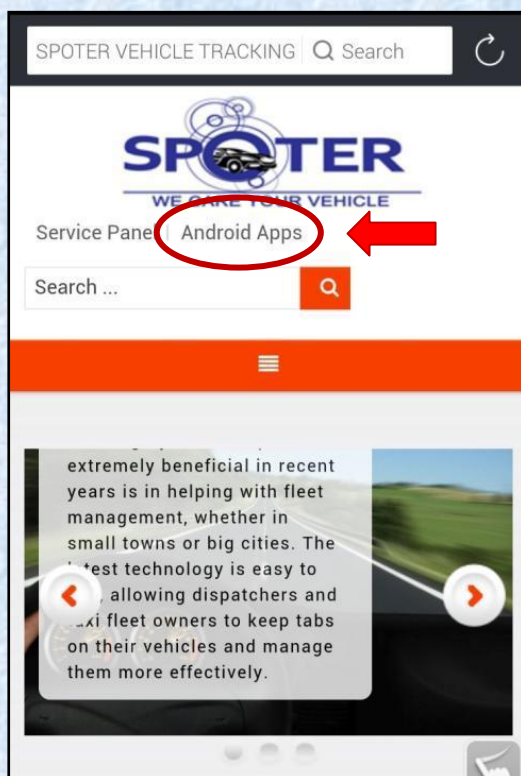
SPOTER VEHICLE TRACKING Search

SPOTER
WE CARE YOUR VEHICLE

Service Panel Android Apps

Search ...

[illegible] extremely beneficial in recent years is in helping with fleet management, whether in small towns or big cities. The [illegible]test technology is easy to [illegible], allowing dispatchers and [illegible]axi fleet owners to keep tabs on their vehicles and manage them more effectively.